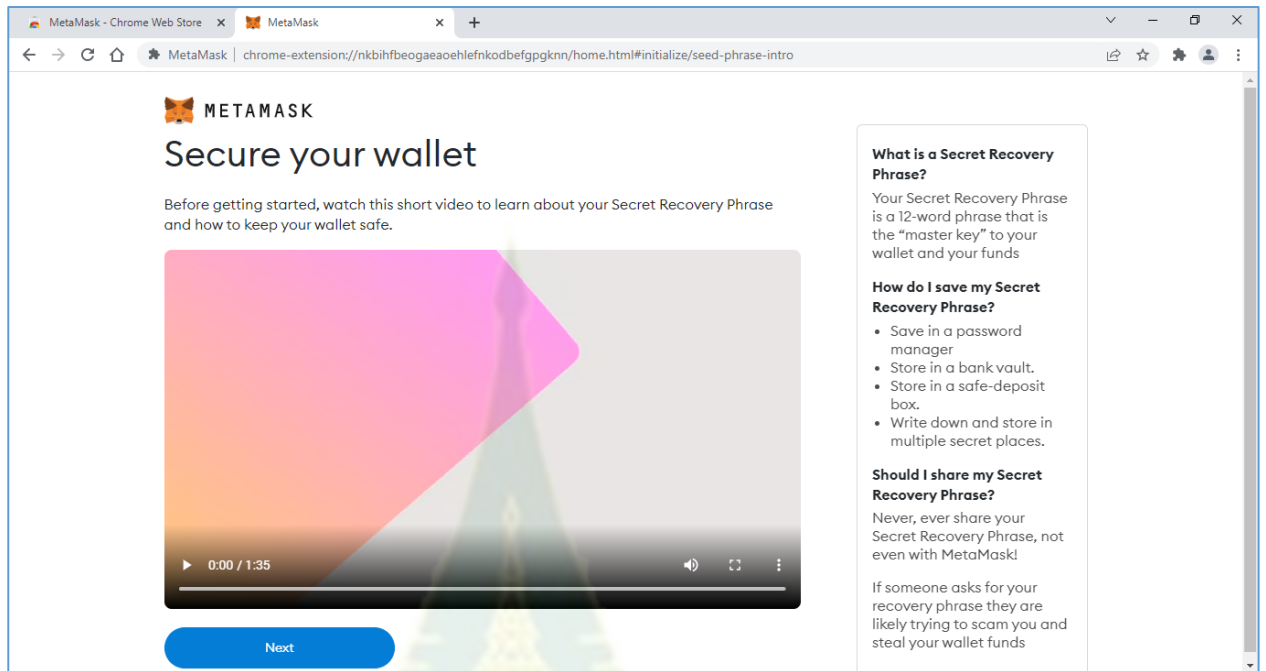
MetaMask - Chrome Web Store ×
MetaMask ×
+

MetaMask | chrome-extension://nkbihfbeogaeaoehlefnkodbefgpgknn/home.html#initialize/seed-phrase-intro

METAMASK

Secure your wallet

Before getting started, watch this short video to learn about your Secret Recovery Phrase and how to keep your wallet safe.

0:00 / 1:35

Next

What is a Secret Recovery Phrase?

Your Secret Recovery Phrase is a 12-word phrase that is the “master key” to your wallet and your funds

How do I save my Secret Recovery Phrase?

- Save in a password manager
- Store in a bank vault.
- Store in a safe-deposit box.
- Write down and store in multiple secret places.

Should I share my Secret Recovery Phrase?

Never, ever share your Secret Recovery Phrase, not even with MetaMask!

If someone asks for your recovery phrase they are likely trying to scam you and steal your wallet funds